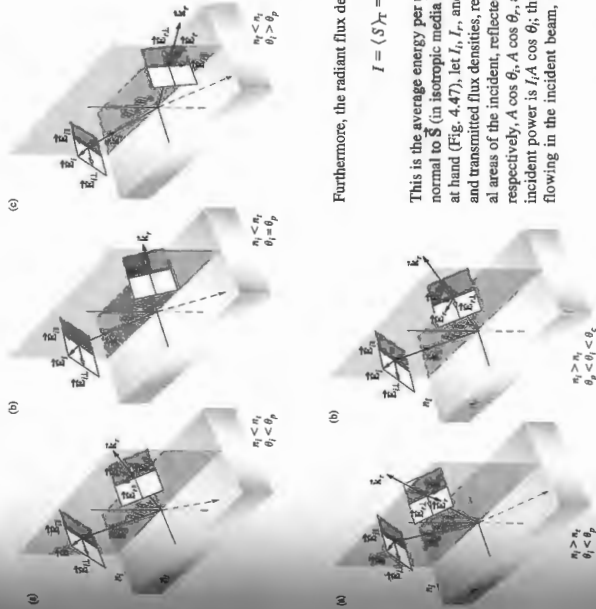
(a)

$n_i < n_t$
$\theta_i < \theta_p$

(b)

$n_i < n_t$
$\theta_i = \theta_p$

(c)

$n_i < n_t$
$\theta_i > \theta_p$

(a)

$n_i > n_t$
$\theta_i < \theta_p$

(b)

$n_i > n_t$
$\theta_p < \theta_i < \theta_c$

Furthermore, the radiant flux de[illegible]

$I = \langle S \rangle_T =$ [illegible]

This is the average energy per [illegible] normal to $\vec{S}$ (in isotropic media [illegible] at hand (Fig. 4.47), let $I_i$, $I_r$, an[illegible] and transmitted flux densities, re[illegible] al areas of the incident, reflecte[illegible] respectively. $A \cos \theta_i$, $A \cos \theta_r$, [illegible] incident power is $I_i A \cos \theta_i$; th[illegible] flowing in the incident beam,